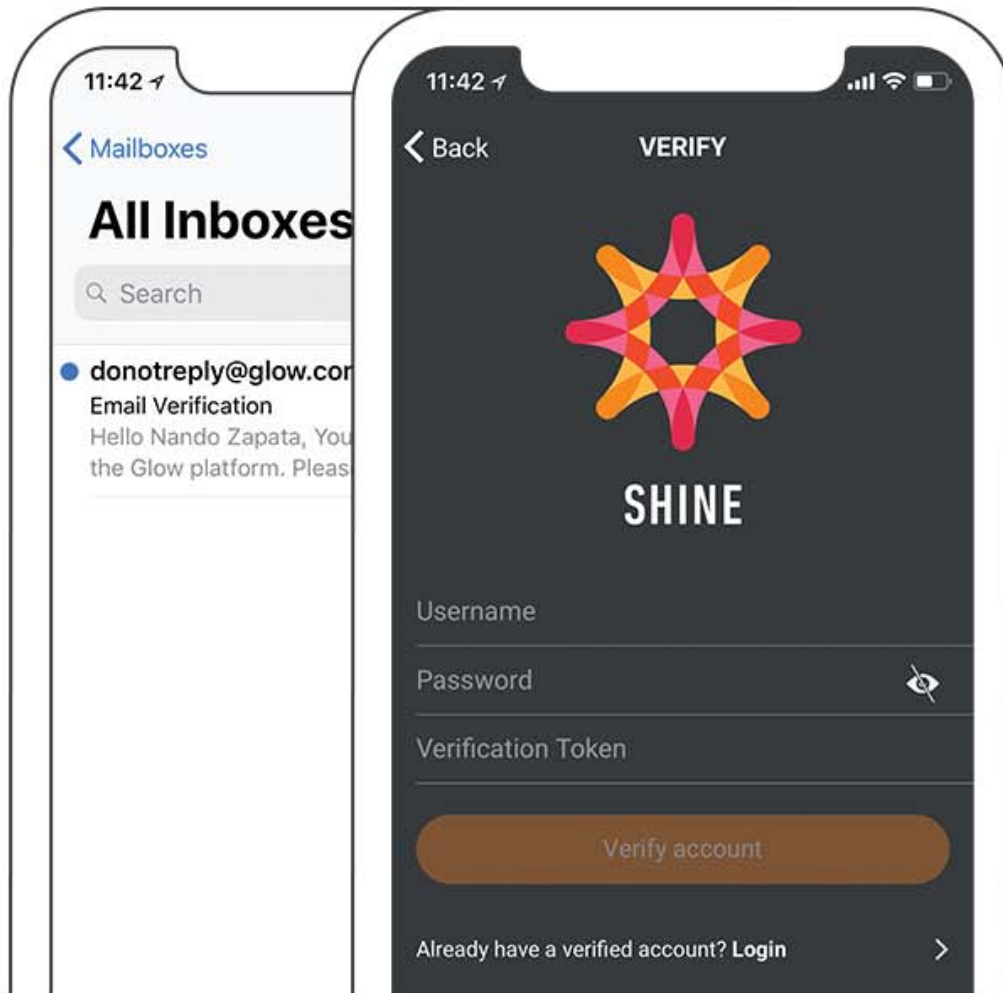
11:42

Mailboxes

All Inboxes

Search

donotreply@glow.co

Email Verification

Hello Nando Zapata, You

the Glow platform. Pleas

11:42

Back

VERIFY

SHINE

Username

Password

Verification Token

Verify account

Already have a verified account? Login